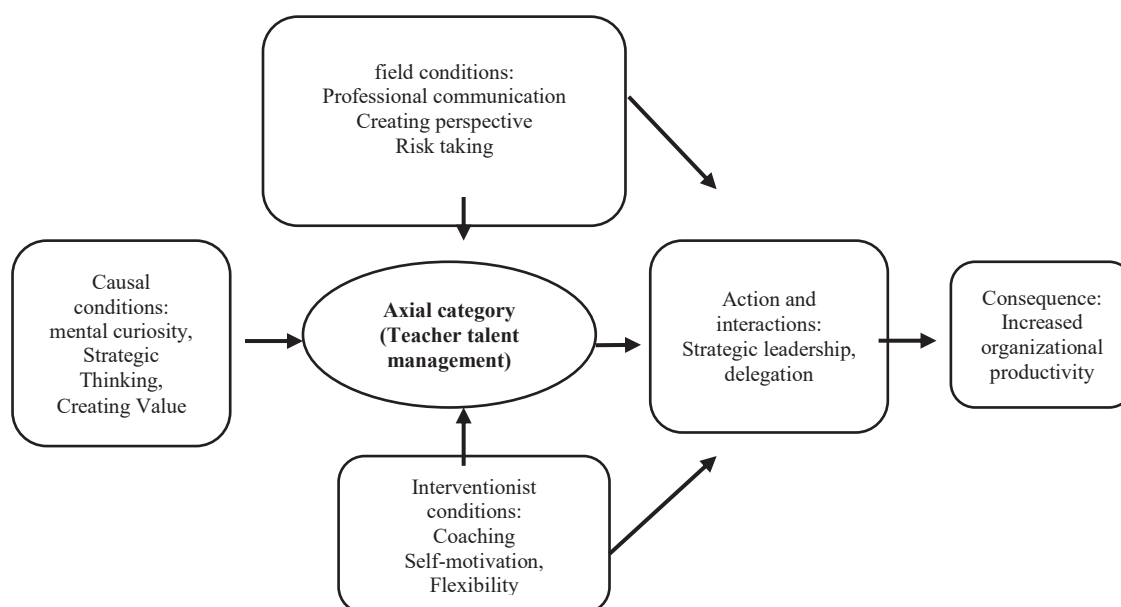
field conditions:
Professional communication
Creating perspective
Risk taking

Causal conditions:
mental curiosity,
Strategic Thinking,
Creating Value

**Axial category (Teacher talent management)**

Action and interactions:
Strategic leadership, delegation

Consequence:
Increased organizational productivity

Interventionist conditions:
Coaching
Self-motivation,
Flexibility